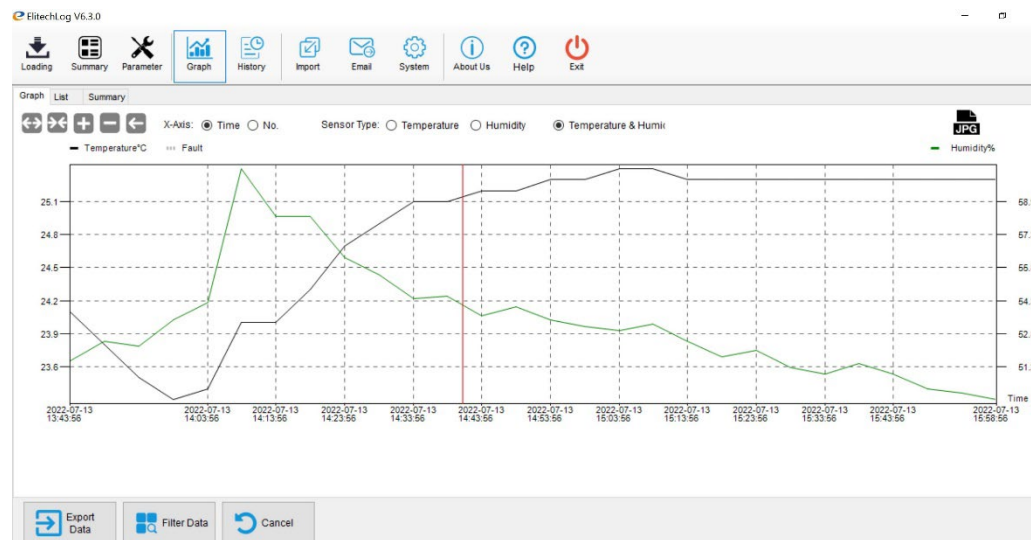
ElitechLog V6.3.0

Loading Summary Parameter Graph History Import Email System About Us Help Exit

Graph List Summary

X-Axis: Time No. Sensor Type: Temperature Humidity Temperature & Humic

JPG

Temperature°C Fault Humidity%

25.1
24.8
24.5
24.2
23.9
23.6

58.
57.
55.
54.
52.
51.

Time

2022-07-13 13:43:56
2022-07-13 14:03:56
2022-07-13 14:13:56
2022-07-13 14:23:56
2022-07-13 14:33:56
2022-07-13 14:43:56
2022-07-13 14:53:56
2022-07-13 15:03:56
2022-07-13 15:13:56
2022-07-13 15:23:56
2022-07-13 15:33:56
2022-07-13 15:43:56
2022-07-13 15:58:56

Export Data Filter Data Cancel